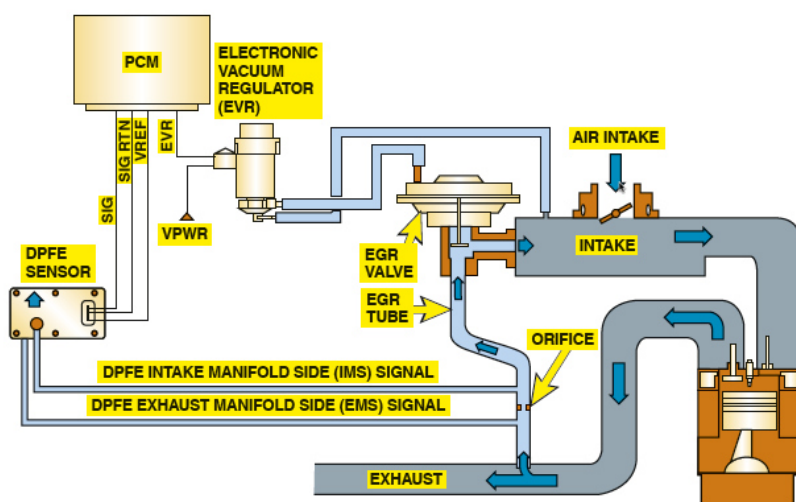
PCM

ELECTRONIC VACUUM REGULATOR (EVR)

SIG

SIG RTN

VREF

EVR

VPWR

AIR INTAKE

INTAKE

EGR VALVE

EGR TUBE

DPFE SENSOR

ORIFICE

DPFE INTAKE MANIFOLD SIDE (IMS) SIGNAL

DPFE EXHAUST MANIFOLD SIDE (EMS) SIGNAL

EXHAUST